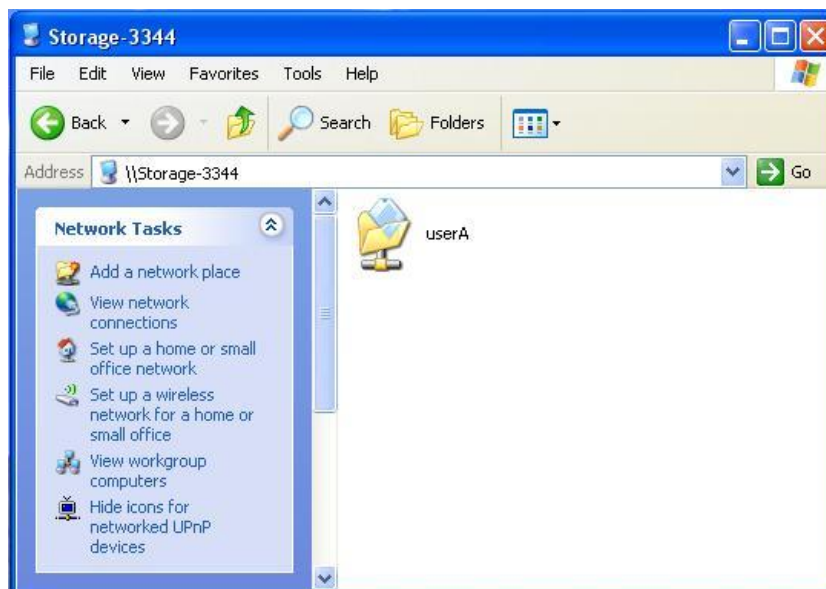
Storage-3344

File Edit View Favorites Tools Help

Back Search Folders

Address \\Storage-3344 Go

Network Tasks

Add a network place

View network connections

Set up a home or small office network

Set up a wireless network for a home or small office

View workgroup computers

Hide icons for networked UPnP devices

userA